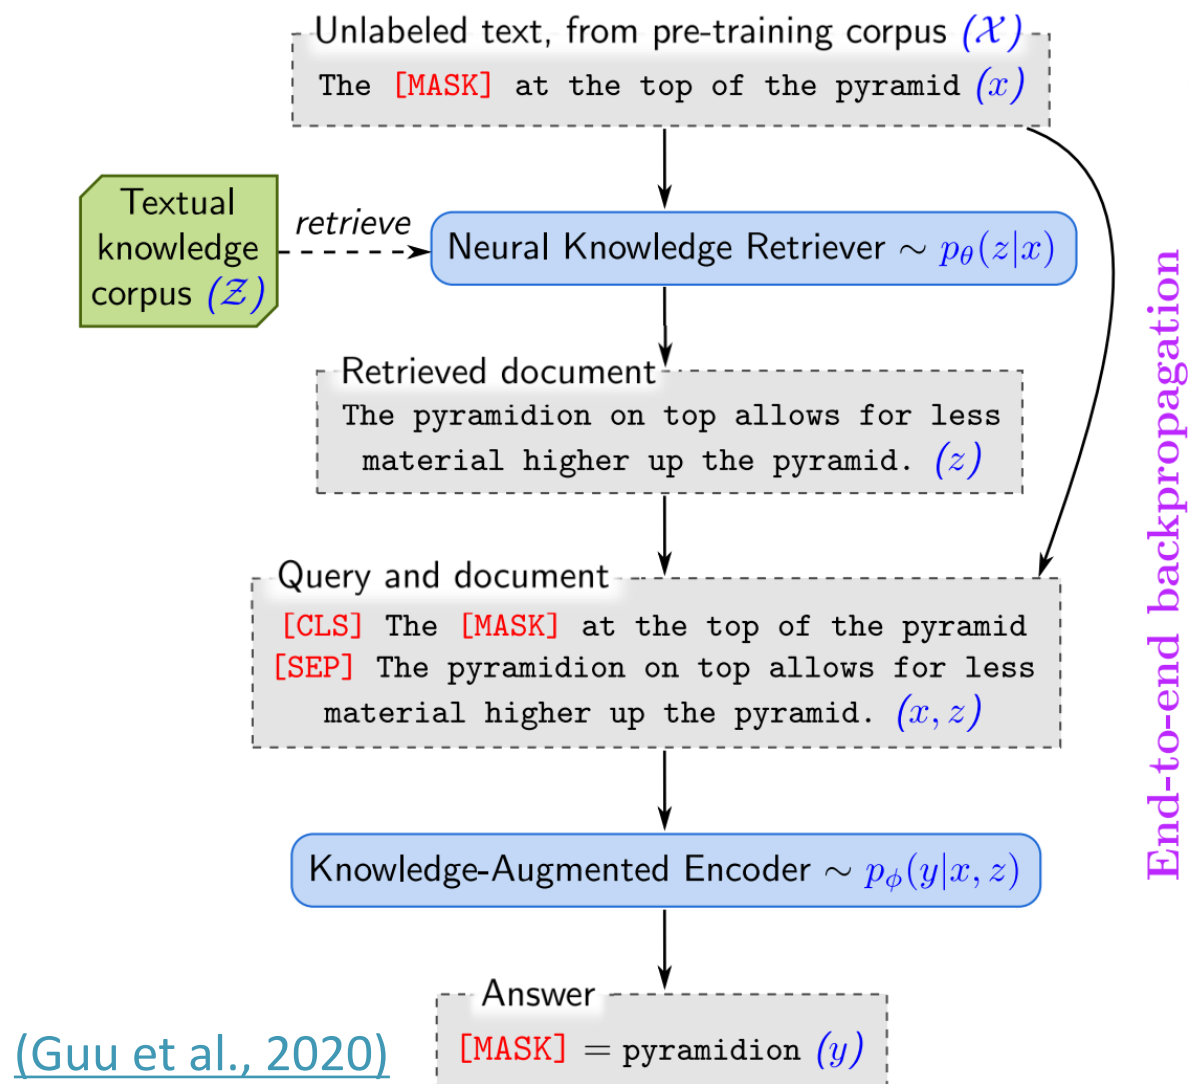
Unlabeled text, from pre-training corpus $(\mathcal{X})$

The [MASK] at the top of the pyramid $(x)$

Textual knowledge corpus $(\mathcal{Z})$

retrieve

Neural Knowledge Retriever $\sim p_\theta(z|x)$

Retrieved document

The pyramidion on top allows for less material higher up the pyramid. $(z)$

Query and document

[CLS] The [MASK] at the top of the pyramid [SEP] The pyramidion on top allows for less material higher up the pyramid. $(x, z)$

Knowledge-Augmented Encoder $\sim p_\phi(y|x, z)$

Answer

[MASK] $=$ pyramidion $(y)$

End-to-end backpropagation

(Guu et al., 2020)